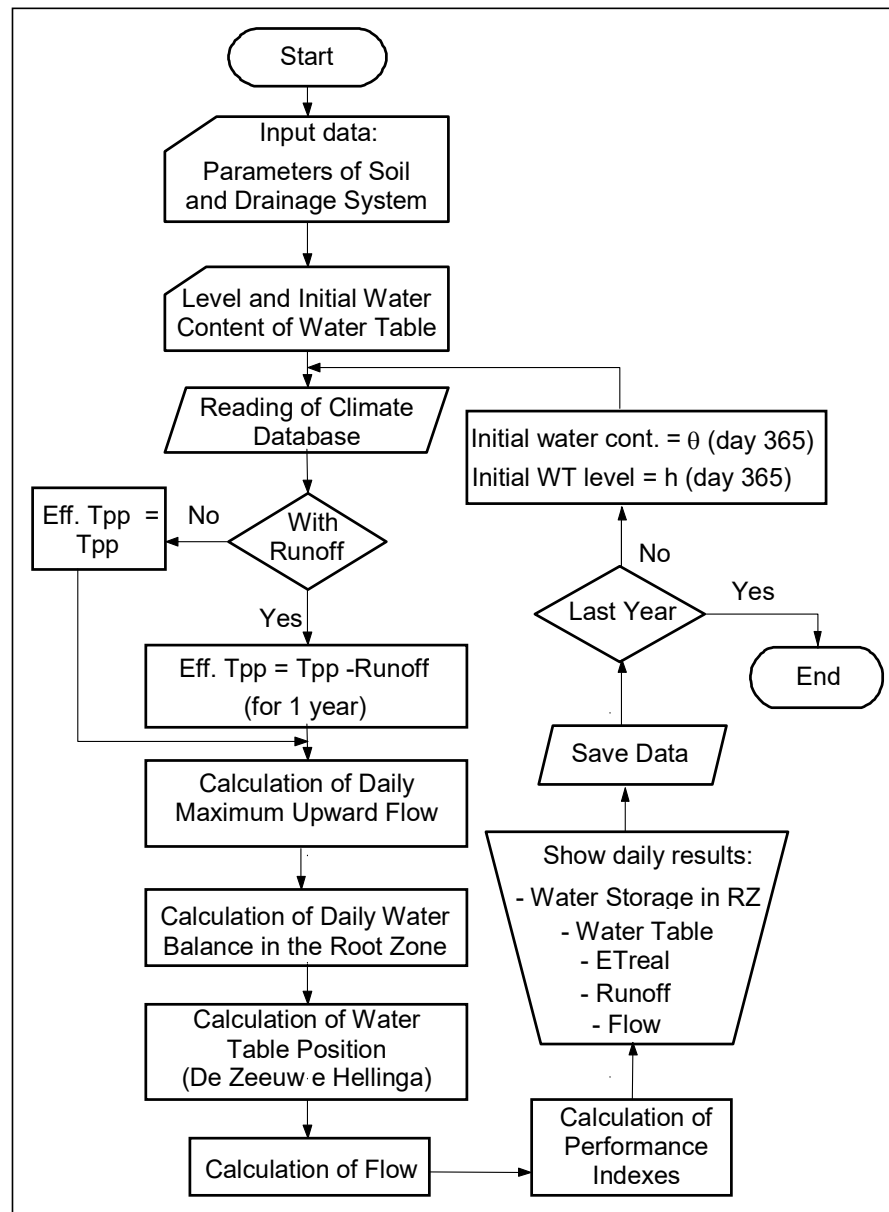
Start

Input data:
Parameters of Soil and Drainage System

Level and Initial Water Content of Water Table

Reading of Climate Database

With Runoff

No

Eff. Tpp = Tpp

Yes

Eff. Tpp = Tpp -Runoff
(for 1 year)

Calculation of Daily Maximum Upward Flow

Calculation of Daily Water Balance in the Root Zone

Calculation of Water Table Position
(De Zeeuw e Hellinga)

Calculation of Flow

Calculation of Performance Indexes

Show daily results:
- Water Storage in RZ
- Water Table
- ETreal
- Runoff
- Flow

Save Data

Last Year

Yes

End

No

Initial water cont. = $\theta$ (day 365)
Initial WT level = h (day 365)